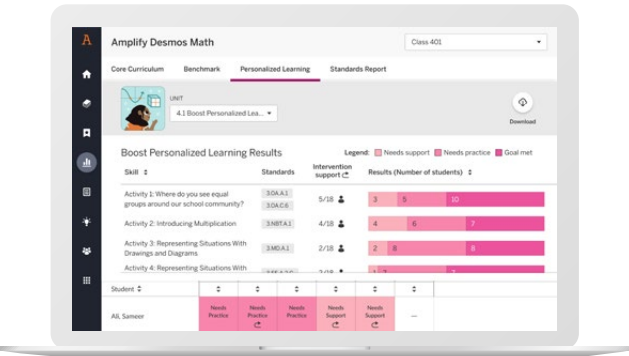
A

Amplify Desmos Math

Class 401

Core Curriculum    Benchmark    Personalized Learning    Standards Report

UNIT
4.1 Boost Personalized Lea...

Download

Boost Personalized Learning Results

Legend: Needs support  Needs practice  Goal met

| Skill | Standards | Intervention support | Results (Number of students) |
|---|---|---|---|
| Activity 1: Where do you see equal groups around our school community? | 3.OA.A.1 3.OA.C.6 | 5/18 | 3 5 10 |
| Activity 2: Introducing Multiplication | 3.NBT.A.1 | 4/18 | 4 6 7 |
| Activity 3: Representing Situations With Drawings and Diagrams | 3.MD.A.1 | 2/18 | 2 8 8 |
| Activity 4: Representing Situations With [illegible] | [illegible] | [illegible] | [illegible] 7 |

| Student | | | | | | |
|---|---|---|---|---|---|---|
| Ali, Sameer | Needs Practice | Needs Practice | Needs Practice | Needs Support | Needs Support | — |